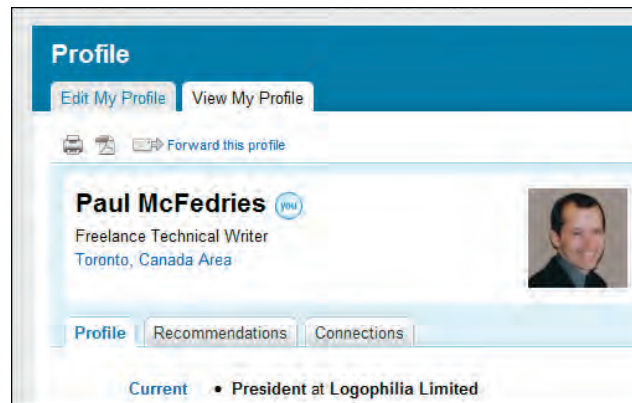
Profile

Edit My Profile | View My Profile

Forward this profile

Paul McFedries (you)

Freelance Technical Writer
Toronto, Canada Area

Profile | Recommendations | Connections

Current • **President** at **Logophilia Limited**